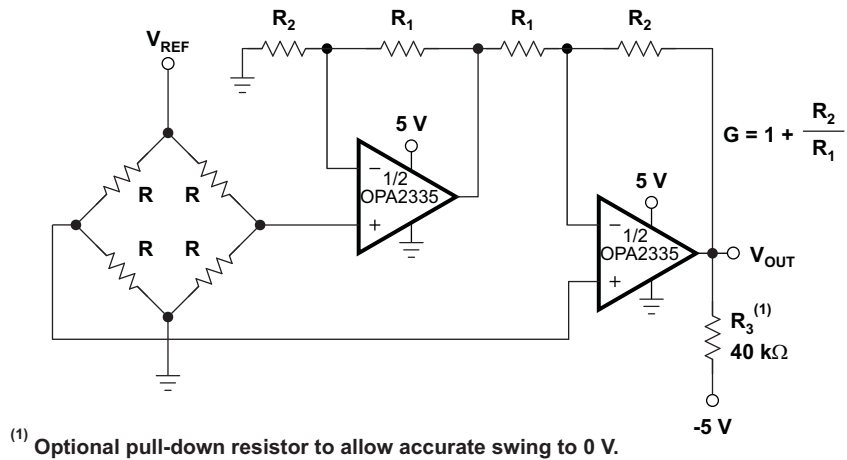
$V_{REF}$

$R_2$ $R_1$ $R_1$ $R_2$

R R R R

5 V

−
1/2
OPA2335
+

5 V

−
1/2
OPA2335
+

$G = 1 + \frac{R_2}{R_1}$

$V_{OUT}$

$R_3^{(1)}$
40 kΩ

-5 V

$^{(1)}$ Optional pull-down resistor to allow accurate swing to 0 V.